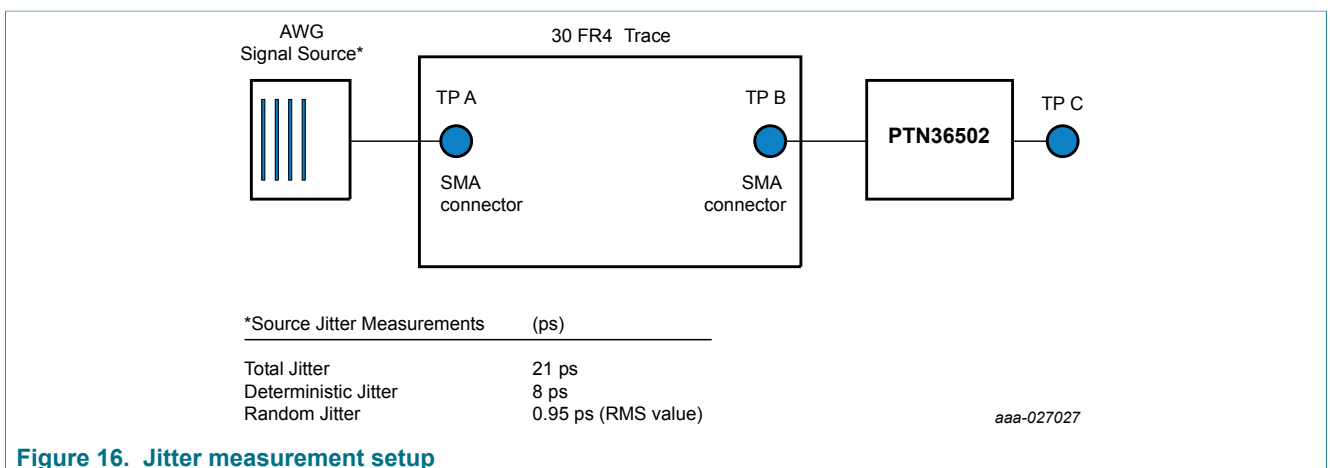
AWG
Signal Source*

30 FR4 Trace

TP A

TP B

PTN36502

TP C

SMA
connector

SMA
connector

| *Source Jitter Measurements | (ps) |
|---|---|
| Total Jitter | 21 ps |
| Deterministic Jitter | 8 ps |
| Random Jitter | 0.95 ps (RMS value) |

aaa-027027

Figure 16. Jitter measurement setup